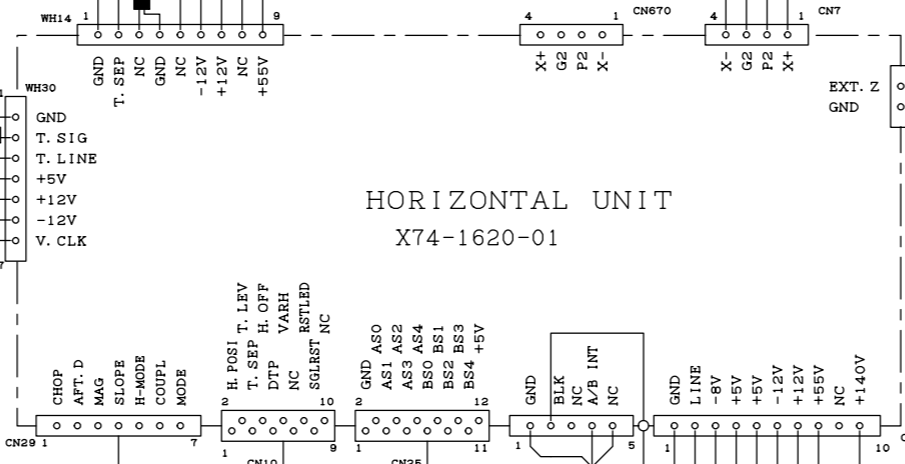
WH14 1 9
GND
T. SEP
NC
GND
NC
-12V
+12V
NC
+55V

4 1 CN670
X+
G2
P2
X-

4 1 CN7
X-
G2
P2
X+

WH30
GND
T. SIG
T. LINE
+5V
+12V
-12V
V. CLK

EXT. Z
GND

HORIZONTAL UNIT
X74-1620-01

CHOP
AFT. D
MAG
SLOPE
H-MODE
COUPL
MODE
CN29 1 7

H. POSI
T. LEV
T. SEP
H. OFF
DTP
VARH
NC
RSTLED
SGLRST
NC
2 10
1 9
CN10

GND
AS0
AS1
AS2
AS3
AS4
BS0
BS1
BS2
BS3
BS4
+5V
2 12
1 11
CN35

GND
BLK
NC
A/B INT
NC
1 5

GND
LINE
-8V
+5V
+5V
-12V
+12V
+55V
NC
+140V
1 10